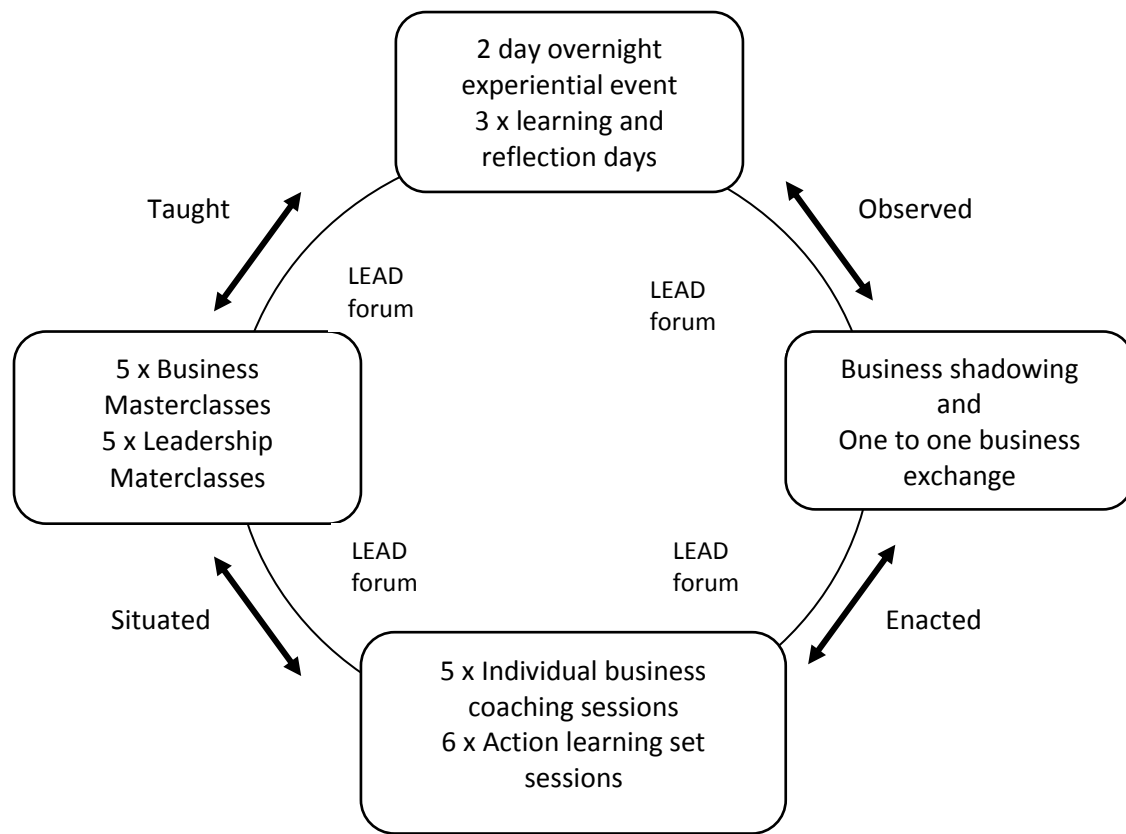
2 day overnight experiential event
3 x learning and reflection days

Taught

Observed

LEAD forum

LEAD forum

5 x Business Masterclasses
5 x Leadership Materclasses

Business shadowing and
One to one business exchange

LEAD forum

LEAD forum

Situated

Enacted

5 x Individual business coaching sessions
6 x Action learning set sessions